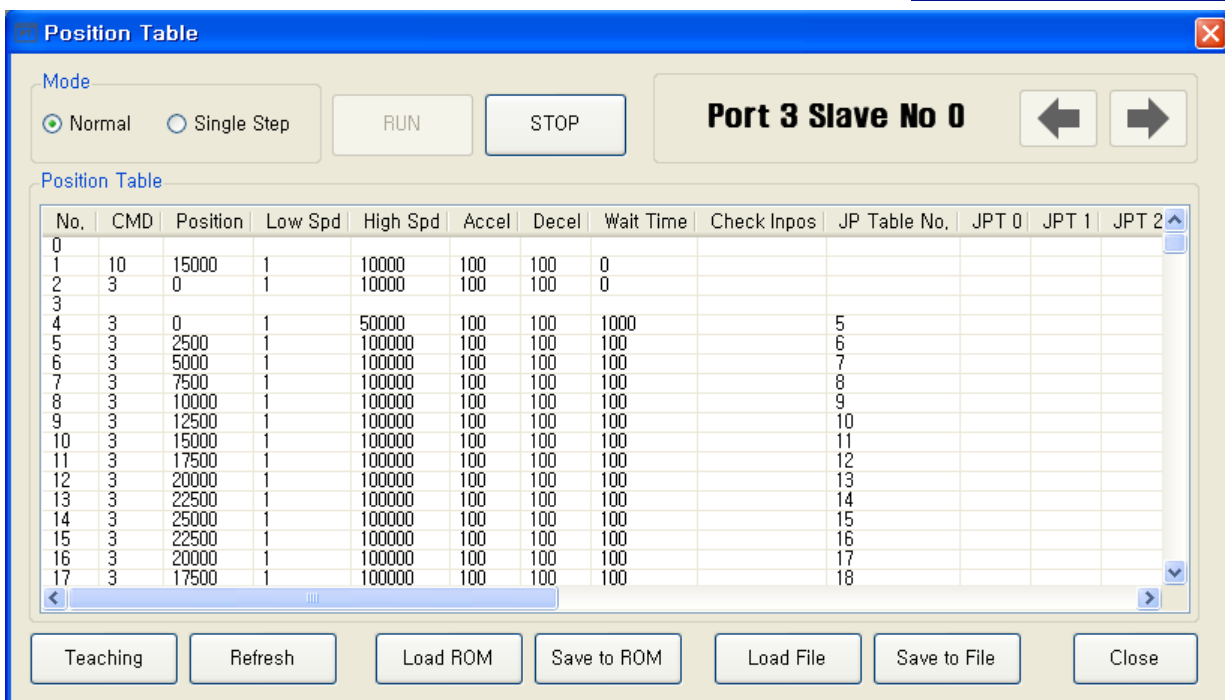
Position Table

Mode
Normal Single Step
RUN
STOP
Port 3 Slave No 0

Position Table

| No. | CMD | Position | Low Spd | High Spd | Accel | Decel | Wait Time | Check Inpos | JP Table No. | JPT 0 | JPT 1 | JPT 2 |
|---|---|---|---|---|---|---|---|---|---|---|---|---|
| 0 | | | | | | | | | | | | |
| 1 | 10 | 15000 | 1 | 10000 | 100 | 100 | 0 | | | | | |
| 2 | 3 | 0 | 1 | 10000 | 100 | 100 | 0 | | | | | |
| 3 | | | | | | | | | | | | |
| 4 | 3 | 0 | 1 | 50000 | 100 | 100 | 1000 | | 5 | | | |
| 5 | 3 | 2500 | 1 | 100000 | 100 | 100 | 100 | | 6 | | | |
| 6 | 3 | 5000 | 1 | 100000 | 100 | 100 | 100 | | 7 | | | |
| 7 | 3 | 7500 | 1 | 100000 | 100 | 100 | 100 | | 8 | | | |
| 8 | 3 | 10000 | 1 | 100000 | 100 | 100 | 100 | | 9 | | | |
| 9 | 3 | 12500 | 1 | 100000 | 100 | 100 | 100 | | 10 | | | |
| 10 | 3 | 15000 | 1 | 100000 | 100 | 100 | 100 | | 11 | | | |
| 11 | 3 | 17500 | 1 | 100000 | 100 | 100 | 100 | | 12 | | | |
| 12 | 3 | 20000 | 1 | 100000 | 100 | 100 | 100 | | 13 | | | |
| 13 | 3 | 22500 | 1 | 100000 | 100 | 100 | 100 | | 14 | | | |
| 14 | 3 | 25000 | 1 | 100000 | 100 | 100 | 100 | | 15 | | | |
| 15 | 3 | 22500 | 1 | 100000 | 100 | 100 | 100 | | 16 | | | |
| 16 | 3 | 20000 | 1 | 100000 | 100 | 100 | 100 | | 17 | | | |
| 17 | 3 | 17500 | 1 | 100000 | 100 | 100 | 100 | | 18 | | | |

Teaching
Refresh
Load ROM
Save to ROM
Load File
Save to File
Close